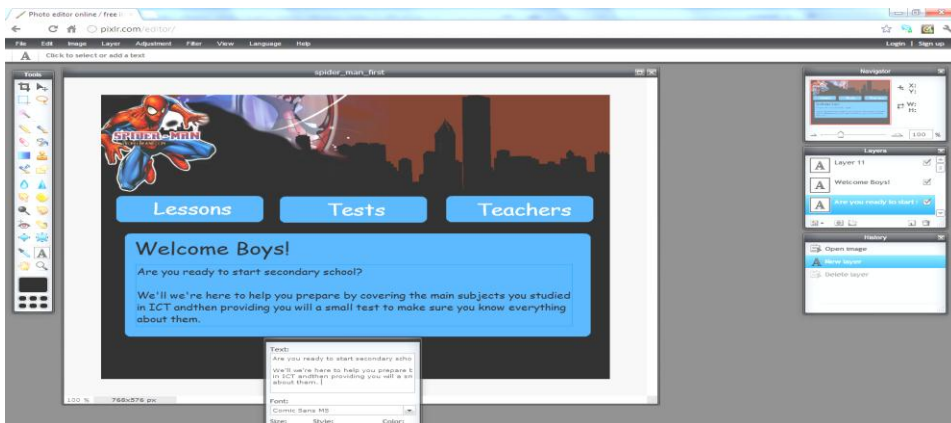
Photo editor online / free i

pixlr.com/editor/

File Edit Image Layer Adjustment Filter View Language Help

Login | Sign up

A Click to select or add a text

Tools

spider_man_first

SPIDER-MAN

Lessons

Tests

Teachers

Welcome Boys!

Are you ready to start secondary school?

We'll we're here to help you prepare by covering the main subjects you studied in ICT andthen providing you will a small test to make sure you know everything about them.

Text:

Are you ready to start secondary scho

We'll we're here to help you prepare b in ICT andthen providing you will a sm about them.

Font:

Comic Sans MS

Size: Style: Color:

100 % 768x576 px

Navigator

X: Y:

W: H:

100 %

Layers

Layer 11

Welcome Boys!

Are you ready to start :

History

Open image

New layer

Delete layer